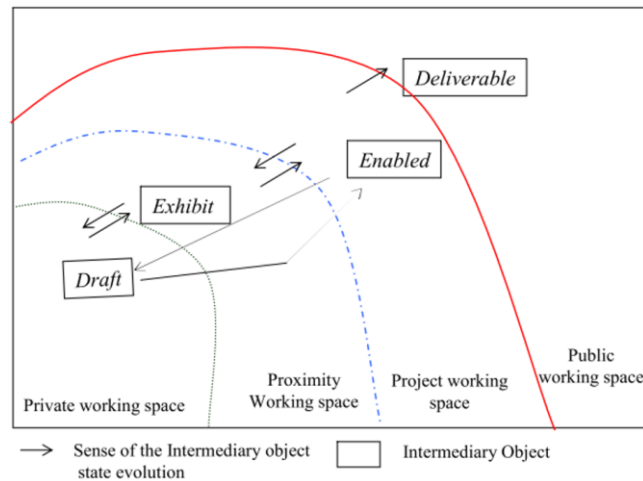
Deliverable

Enabled

Exhibit

Draft

Private working space

Proximity Working space

Project working space

Public working space

Sense of the Intermediary object state evolution

Intermediary Object